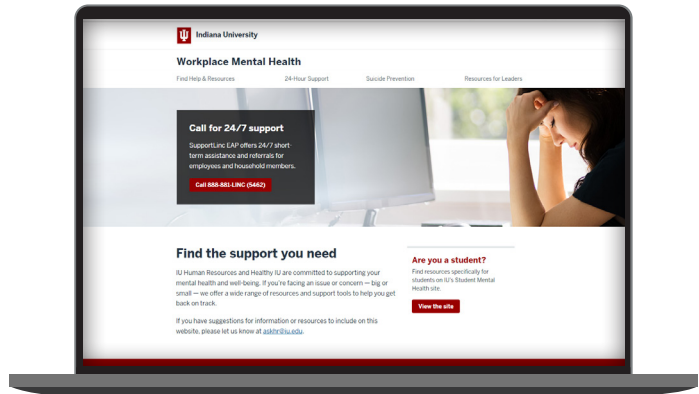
Indiana University

Workplace Mental Health

Find Help & Resources
24-Hour Support
Suicide Prevention
Resources for Leaders

Call for 24/7 support

SupportLinc EAP offers 24/7 short-term assistance and referrals for employees and household members.

Call 888-881-LINC (5462)

Find the support you need

IU Human Resources and Healthy IU are committed to supporting your mental health and well-being. If you're facing an issue or concern — big or small — we offer a wide range of resources and support tools to help you get back on track.

If you have suggestions for information or resources to include on this website, please let us know at askhr@iu.edu.

Are you a student?

Find resources specifically for students on IU's Student Mental Health site.

View the site